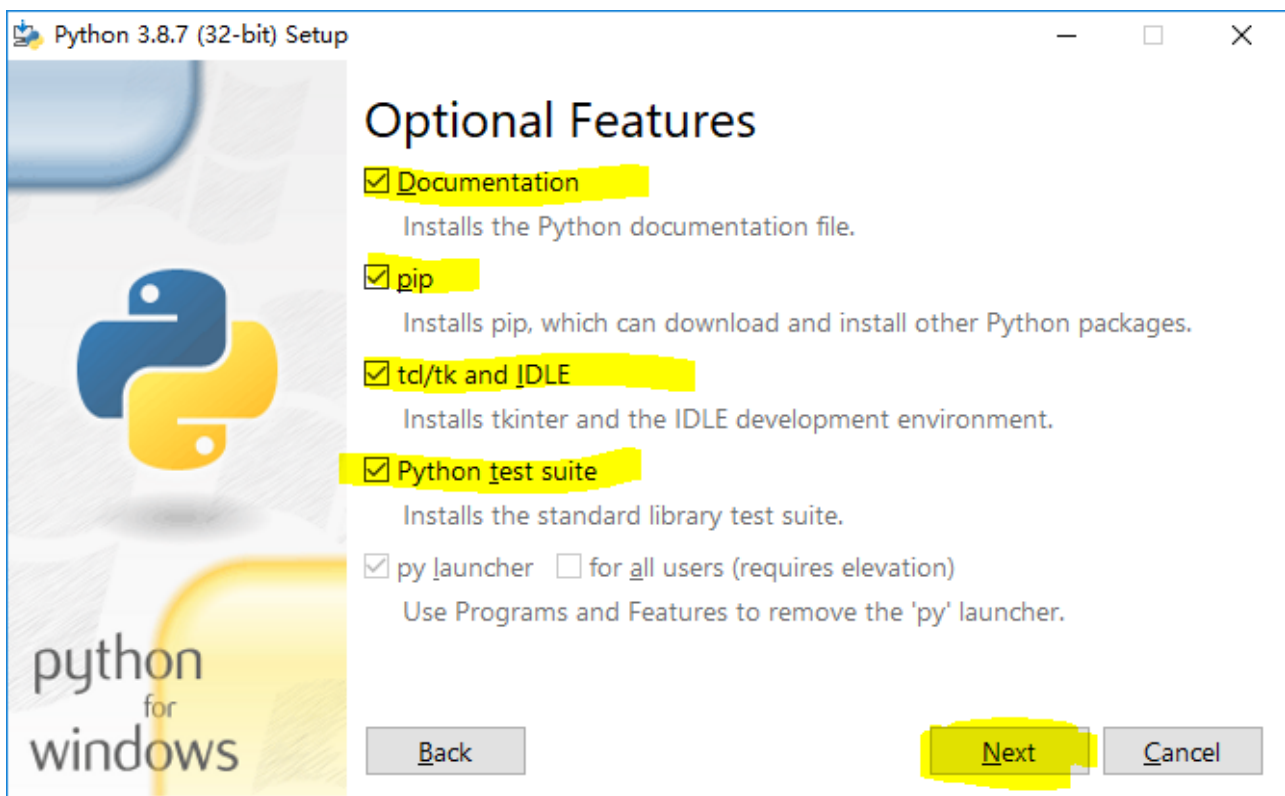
Python 3.8.7 (32-bit) Setup

Optional Features

Documentation
Installs the Python documentation file.

pip
Installs pip, which can download and install other Python packages.

tcl/tk and IDLE
Installs tkinter and the IDLE development environment.

Python test suite
Installs the standard library test suite.

py launcher   for all users (requires elevation)
Use Programs and Features to remove the 'py' launcher.

python
for
windows

Back

Next

Cancel